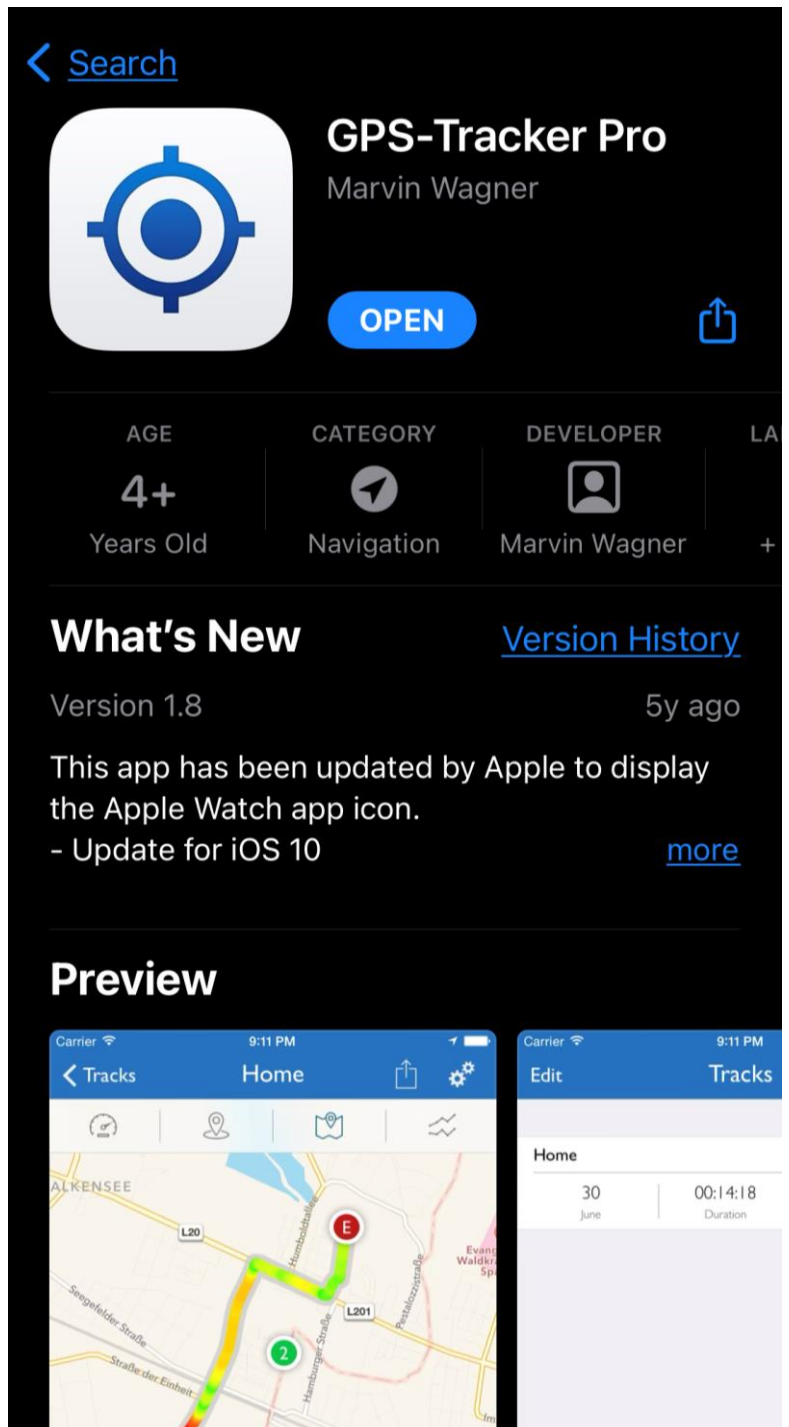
< Search

GPS-Tracker Pro
Marvin Wagner

OPEN

AGE
4+
Years Old

CATEGORY
Navigation

DEVELOPER
Marvin Wagner

LA
+

What's New
Version History

Version 1.8
5y ago

This app has been updated by Apple to display the Apple Watch app icon.
- Update for iOS 10
more

Preview

Carrier
9:11 PM
< Tracks
Home

ALKENSEE
L20
E
L201
2
Seegefelder Straße
Straße der Einheit
Hamburger Straße
Pestalozzistraße
Evang
Waldkra
Spa

Carrier
9:11 PM
Edit
Tracks

Home
30
June
00:14:18
Duration